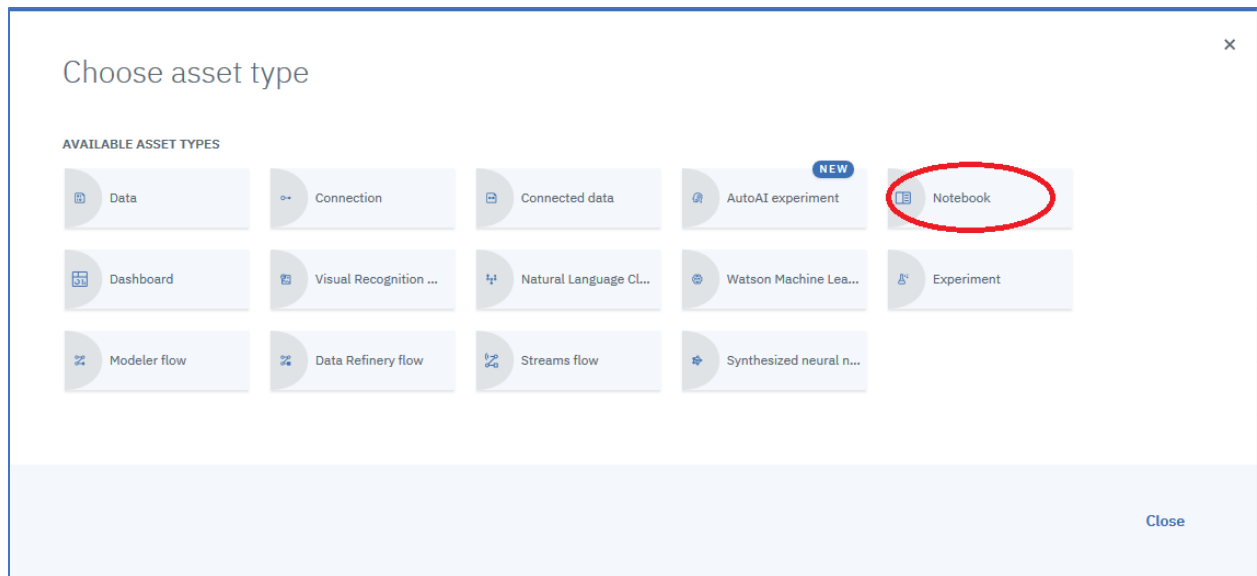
Choose asset type

×

AVAILABLE ASSET TYPES

Data

Connection

Connected data

NEW

AutoAI experiment

Notebook

Dashboard

Visual Recognition ...

Natural Language Cl...

Watson Machine Lea...

Experiment

Modeler flow

Data Refinery flow

Streams flow

Synthesized neural n...

Close